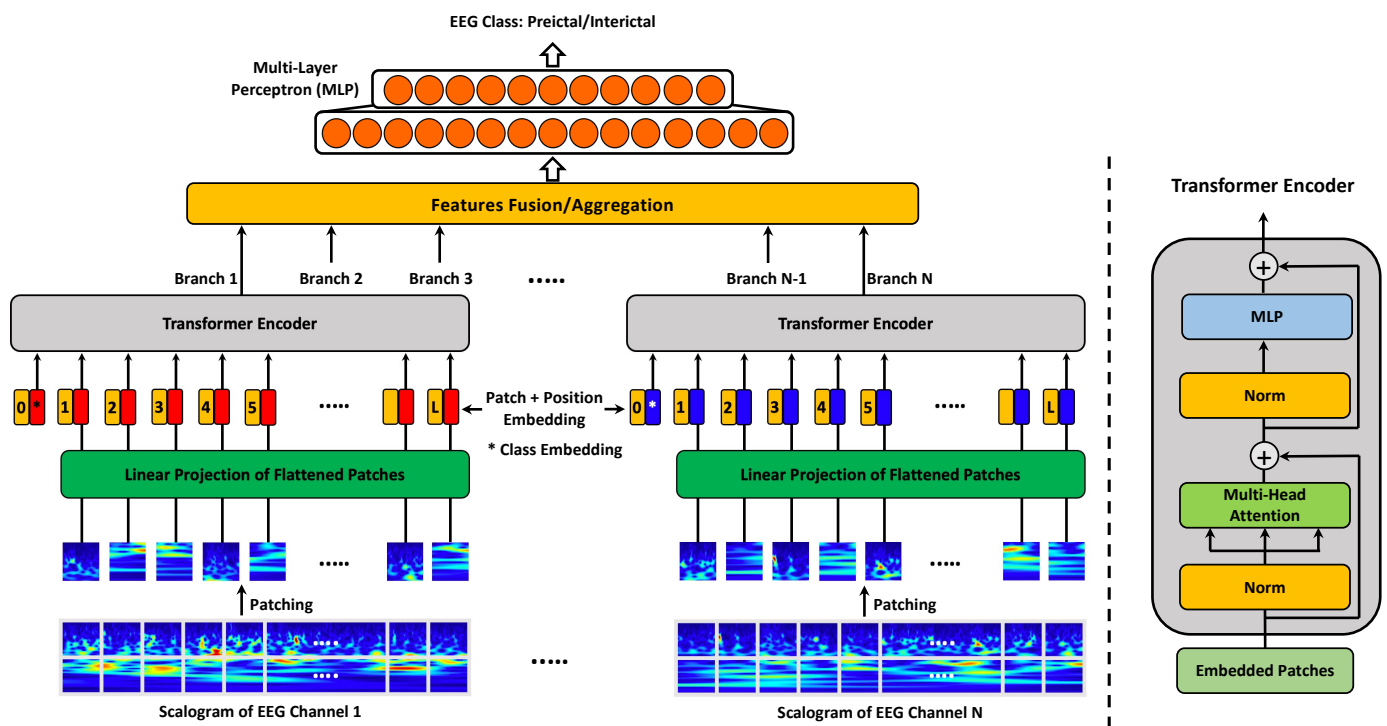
EEG Class: Preictal/Interictal

Multi-Layer Perceptron (MLP)

Features Fusion/Aggregation

Branch 1 Branch 2 Branch 3 ..... Branch N-1 Branch N

Transformer Encoder

Transformer Encoder

0 * 1 2 3 4 5 ..... L

Patch + Position Embedding

* Class Embedding

0 * 1 2 3 4 5 ..... L

Linear Projection of Flattened Patches

Linear Projection of Flattened Patches

.....

.....

Patching

Patching

.....

.....

.....

.....

.....

Scalogram of EEG Channel 1

Scalogram of EEG Channel N

Transformer Encoder

+

MLP

Norm

+

Multi-Head Attention

Norm

Embedded Patches